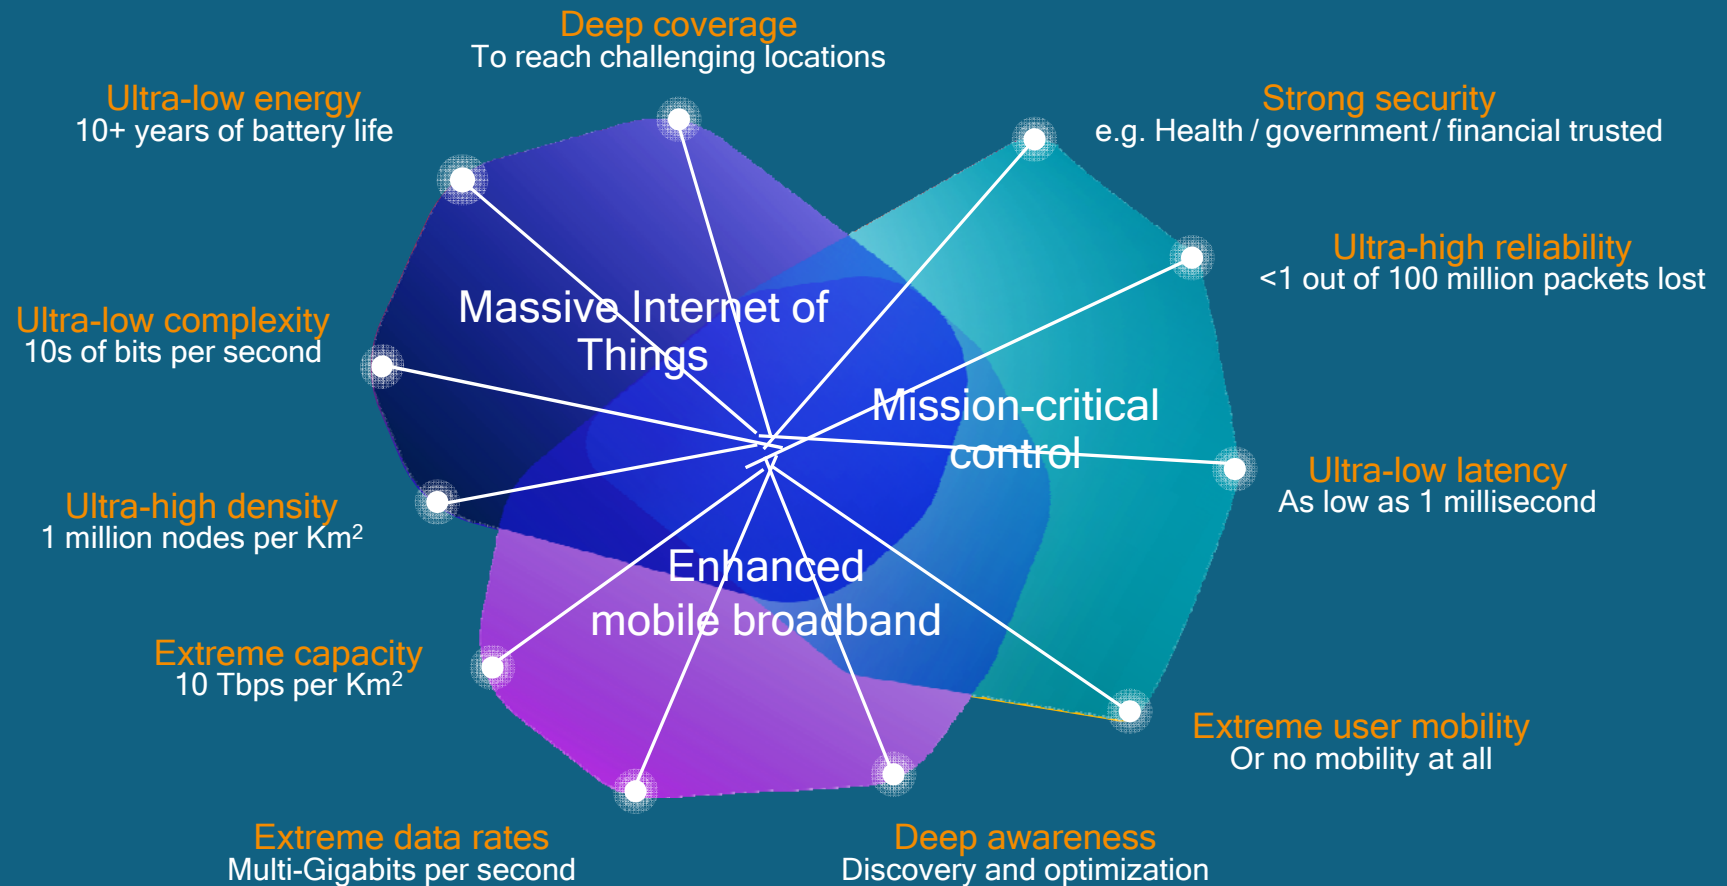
Deep coverage
To reach challenging locations

Ultra-low energy
10+ years of battery life

Strong security
e.g. Health / government / financial trusted

Ultra-high reliability
<1 out of 100 million packets lost

Ultra-low complexity
10s of bits per second

Massive Internet of Things

Mission-critical control

Ultra-low latency
As low as 1 millisecond

Ultra-high density
1 million nodes per Km$^2$

Enhanced mobile broadband

Extreme capacity
10 Tbps per Km$^2$

Extreme user mobility
Or no mobility at all

Extreme data rates
Multi-Gigabits per second

Deep awareness
Discovery and optimization